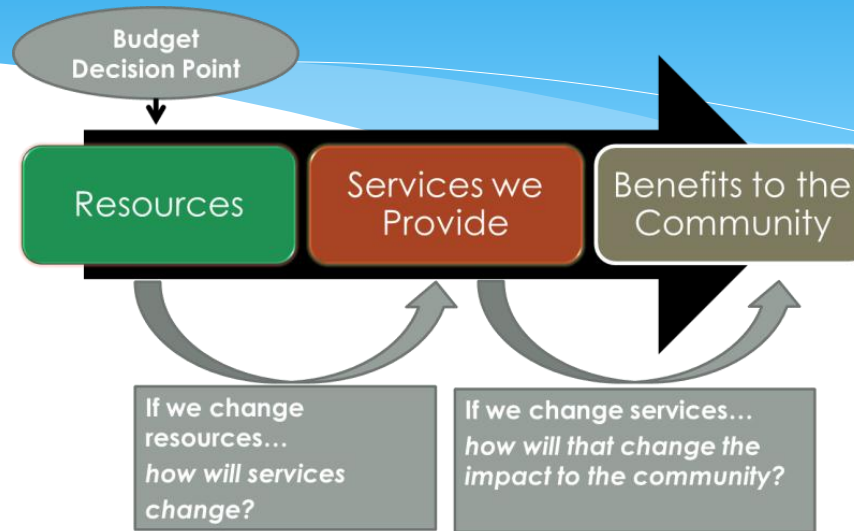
Budget Decision Point

Resources

Services we Provide

Benefits to the Community

If we change resources…
how will services change?

If we change services…
how will that change the impact to the community?